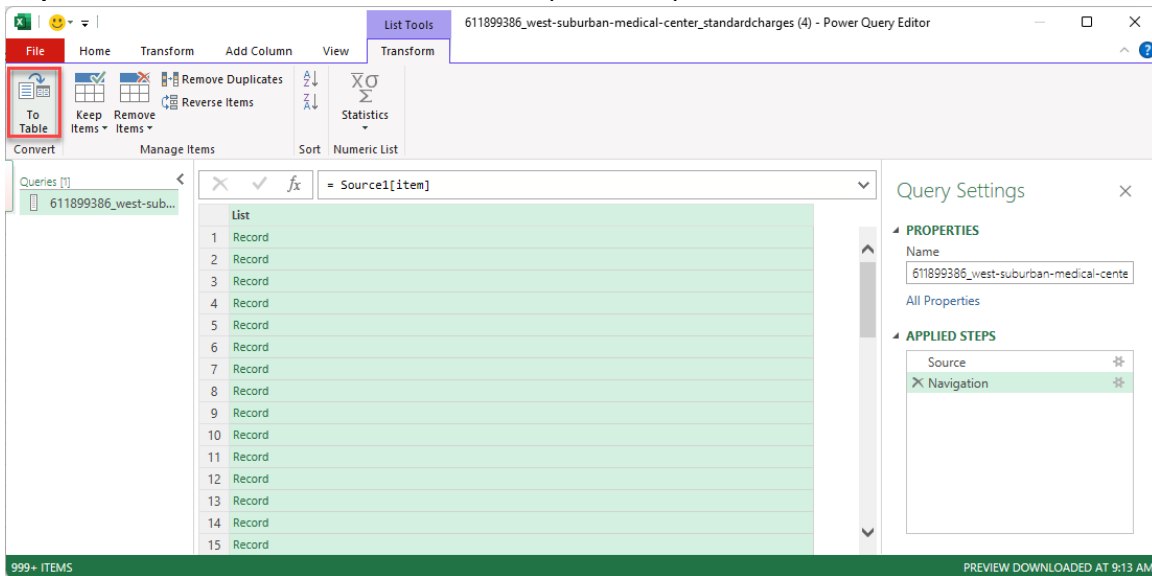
List Tools

611899386_west-suburban-medical-center_standardcharges (4) - Power Query Editor

File | Home | Transform | Add Column | View | Transform

To Table
Keep Items
Remove Items
Remove Duplicates
Reverse Items
Statistics

Convert | Manage Items | Sort | Numeric List

Queries [1]

611899386_west-sub...

= Source1[item]

| | List |
|---|---|
| 1 | Record |
| 2 | Record |
| 3 | Record |
| 4 | Record |
| 5 | Record |
| 6 | Record |
| 7 | Record |
| 8 | Record |
| 9 | Record |
| 10 | Record |
| 11 | Record |
| 12 | Record |
| 13 | Record |
| 14 | Record |
| 15 | Record |

Query Settings

PROPERTIES

Name

611899386_west-suburban-medical-cente

All Properties

APPLIED STEPS

Source

Navigation

999+ ITEMS

PREVIEW DOWNLOADED AT 9:13 AM